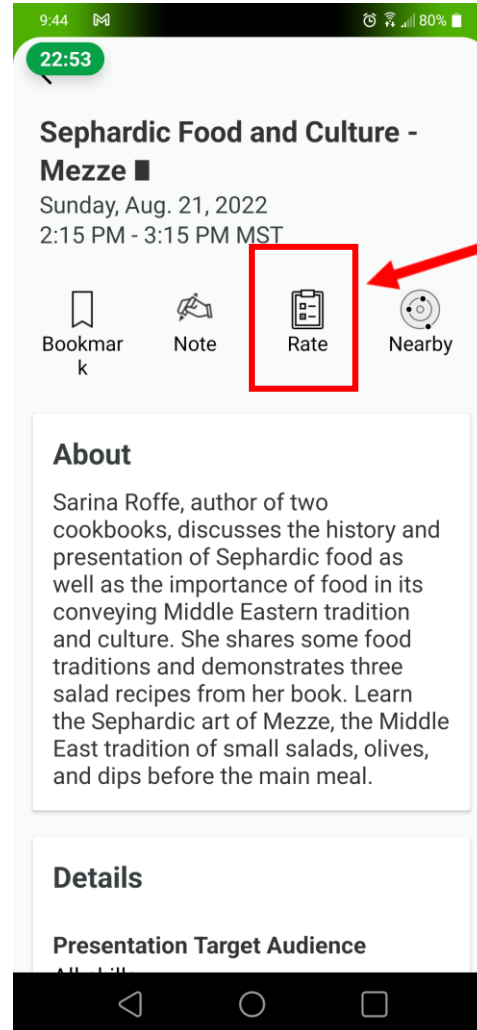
9:44 80%

22:53

Sephardic Food and Culture - Mezze

Sunday, Aug. 21, 2022
2:15 PM - 3:15 PM MST

Bookmark

Note

Rate

Nearby

About

Sarina Roffe, author of two cookbooks, discusses the history and presentation of Sephardic food as well as the importance of food in its conveying Middle Eastern tradition and culture. She shares some food traditions and demonstrates three salad recipes from her book. Learn the Sephardic art of Mezze, the Middle East tradition of small salads, olives, and dips before the main meal.

Details

Presentation Target Audience

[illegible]